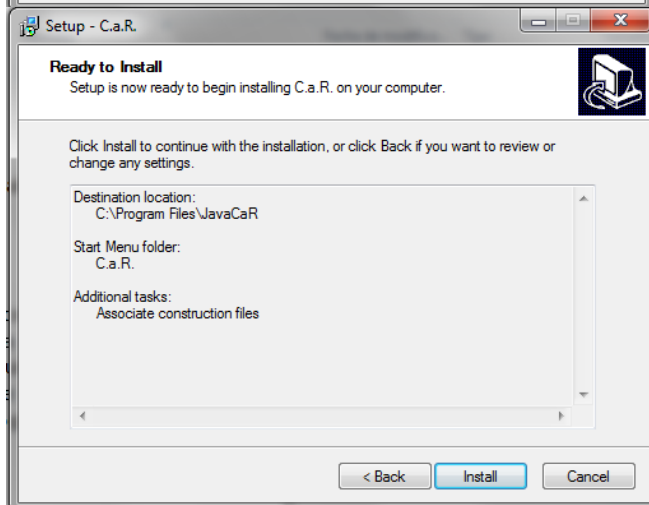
Setup - C.a.R.

Ready to Install
Setup is now ready to begin installing C.a.R. on your computer.

Click Install to continue with the installation, or click Back if you want to review or change any settings.

Destination location:
C:\Program Files\JavaCaR

Start Menu folder:
C.a.R.

Additional tasks:
Associate construction files

< Back
Install
Cancel